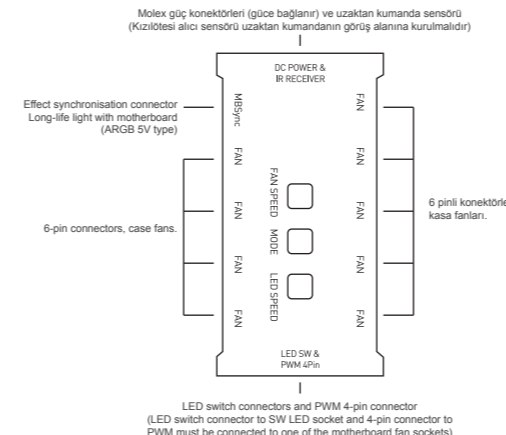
Molex güç konektörleri (güce bağlanır) ve uzaktan kumanda sensörü
(Kızılötesi alıcı sensörü uzaktan kumandanın görüş alanına kurulmalıdır)

DC POWER &
IR RECEIVER

Effect synchronisation connector
Long-life light with motherboard
(ARGB 5V type)

MBSync

FAN

FAN

FAN

FAN

6-pin connectors, case fans.

FAN SPEED

MODE

LED SPEED

FAN

FAN

FAN

FAN

FAN

6 pinli konektörle
kasa fanları.

LED SW &
PWM 4Pin

LED switch connectors and PWM 4-pin connector
(LED switch connector to SW LED socket and 4-pin connector to
PWM must be connected to one of the motherboard fan sockets)